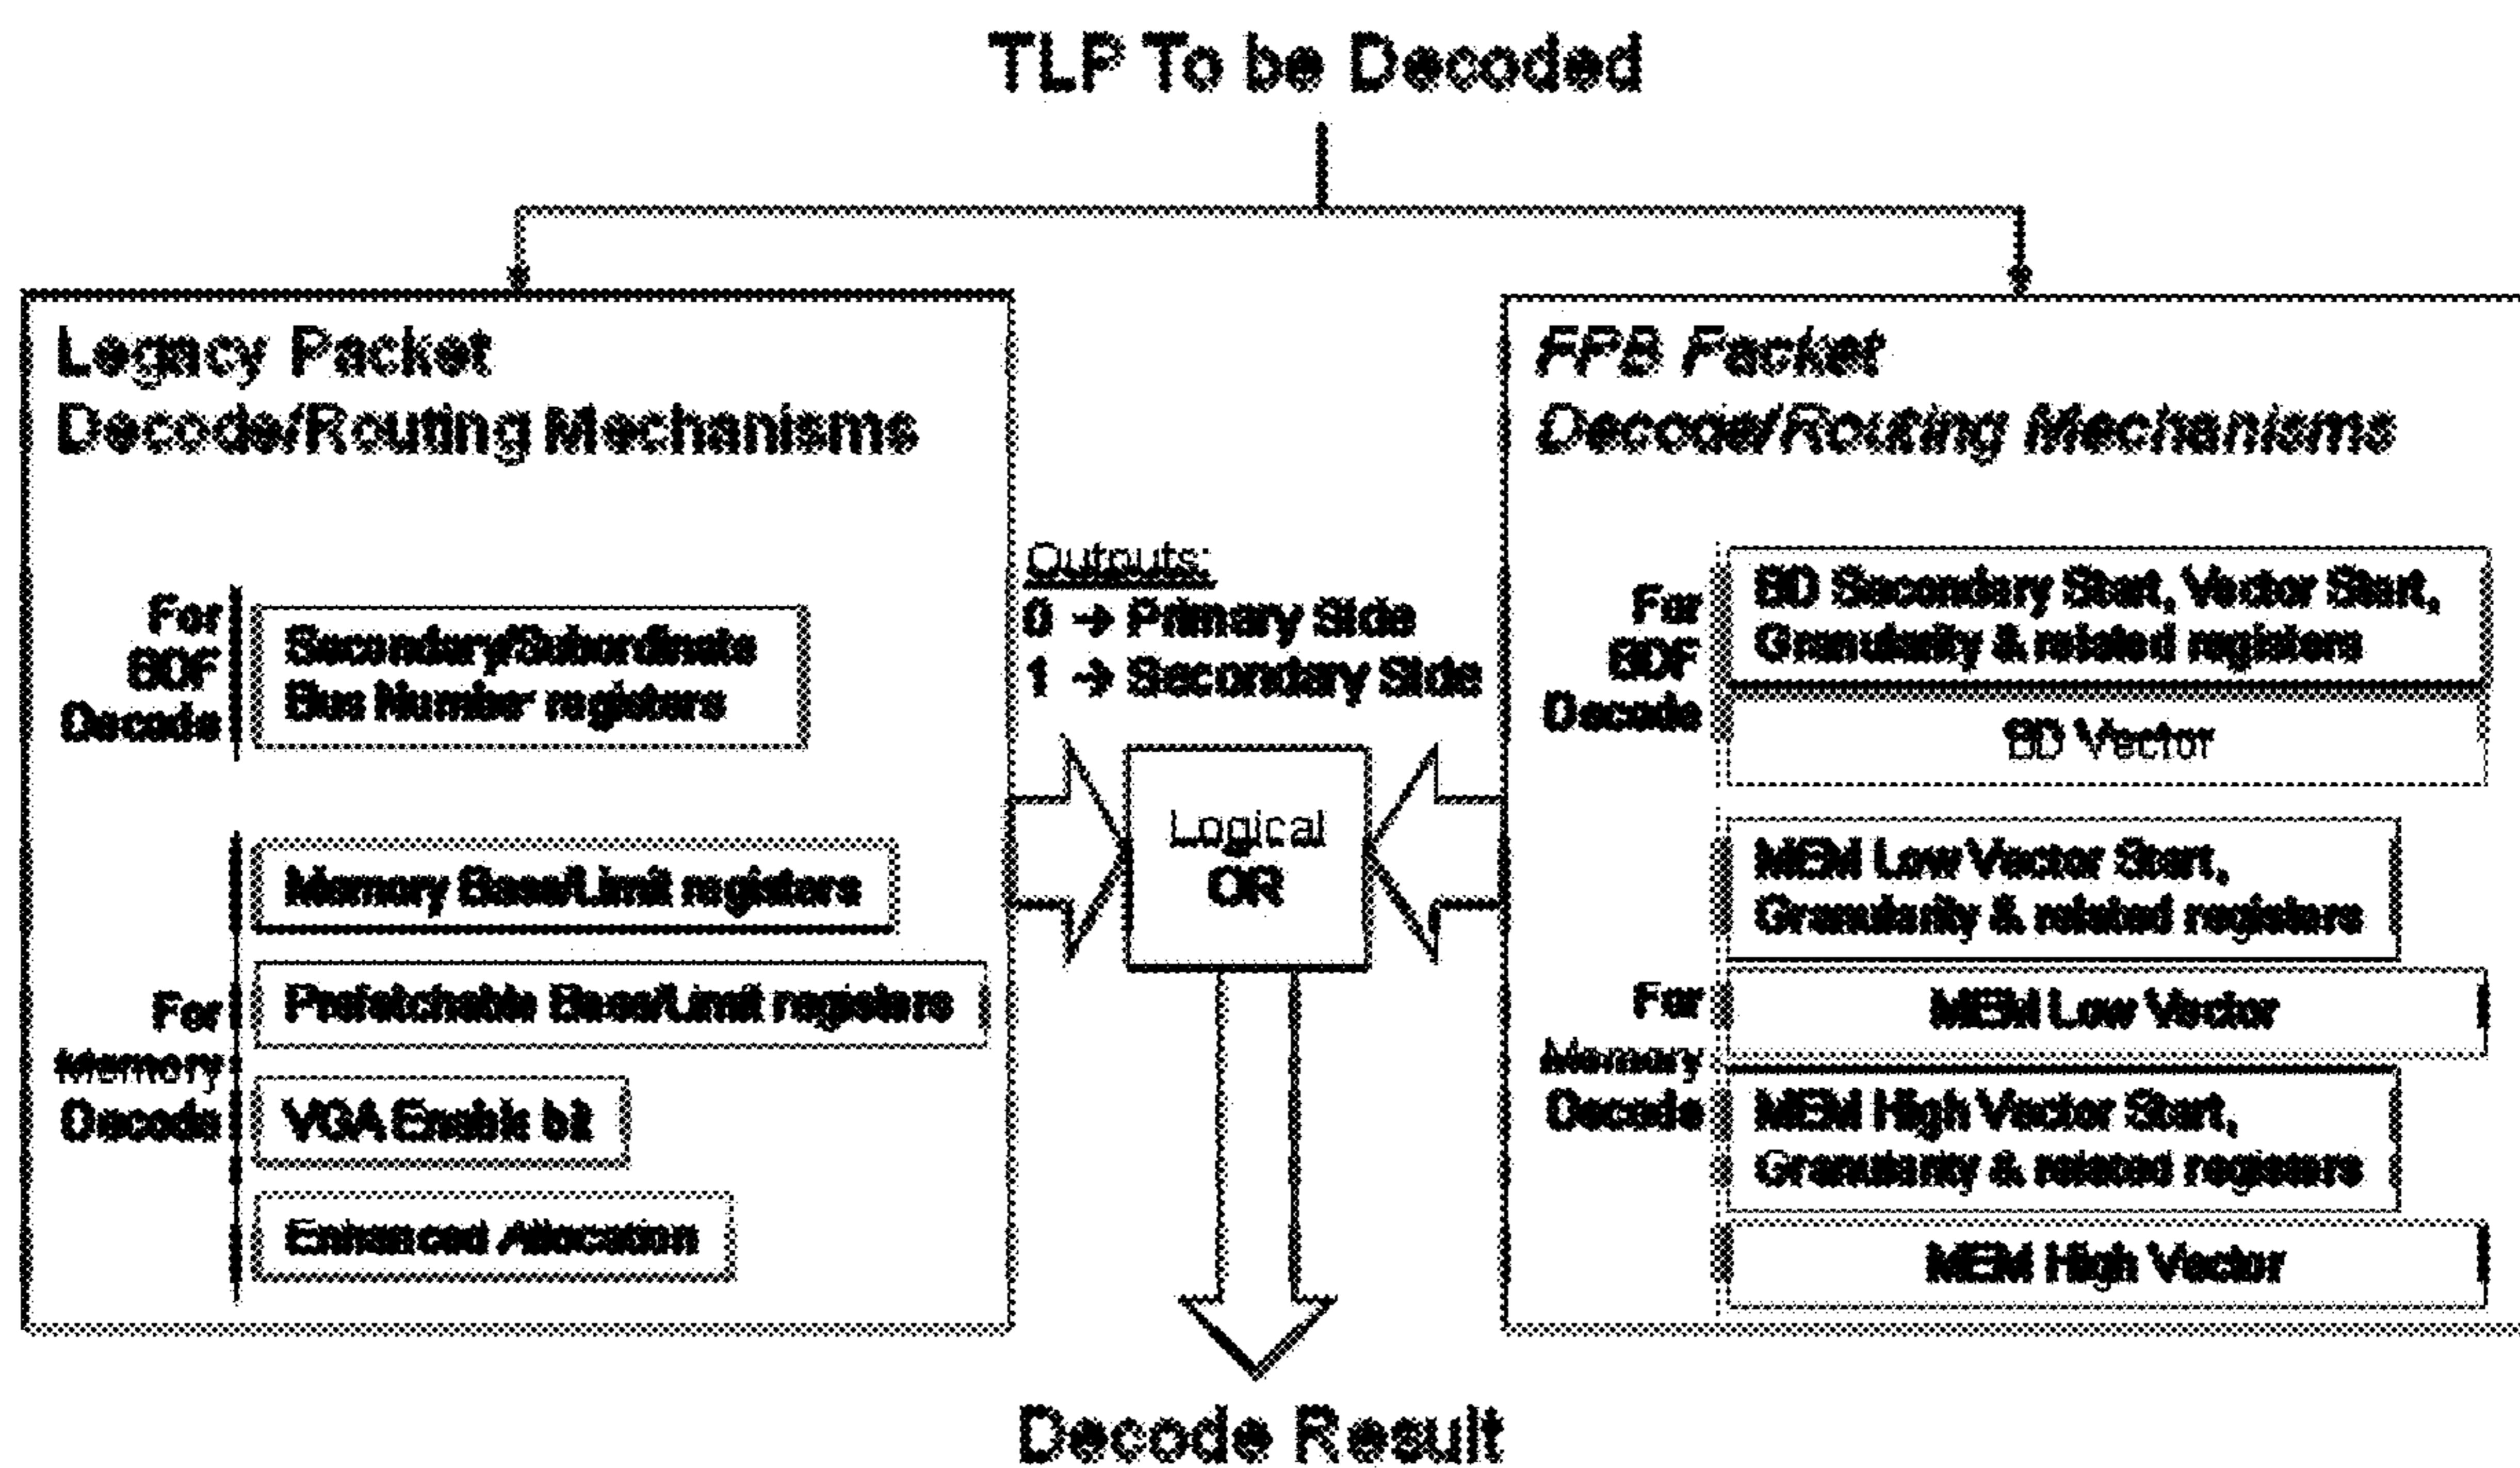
TLP To be Decoded

Legacy Packet
Decode/Routing Mechanisms

For BDF Decode

Secondary/Subordinate Bus Number registers

For Memory Decode

Memory Base/Limit registers

Prefetchable Base/Limit registers

VGA Enable bit

Enhanced Allocation

Outputs:
0 → Primary Side
1 → Secondary Side

Logical OR

FPB Packet
Decode/Routing Mechanisms

For BDF Decode

BD Secondary Start, Vector Start, Granularity & related registers

BD Vector

For Memory Decode

MEM Low Vector Start, Granularity & related registers

MEM Low Vector

MEM High Vector Start, Granularity & related registers

MEM High Vector

Decode Result